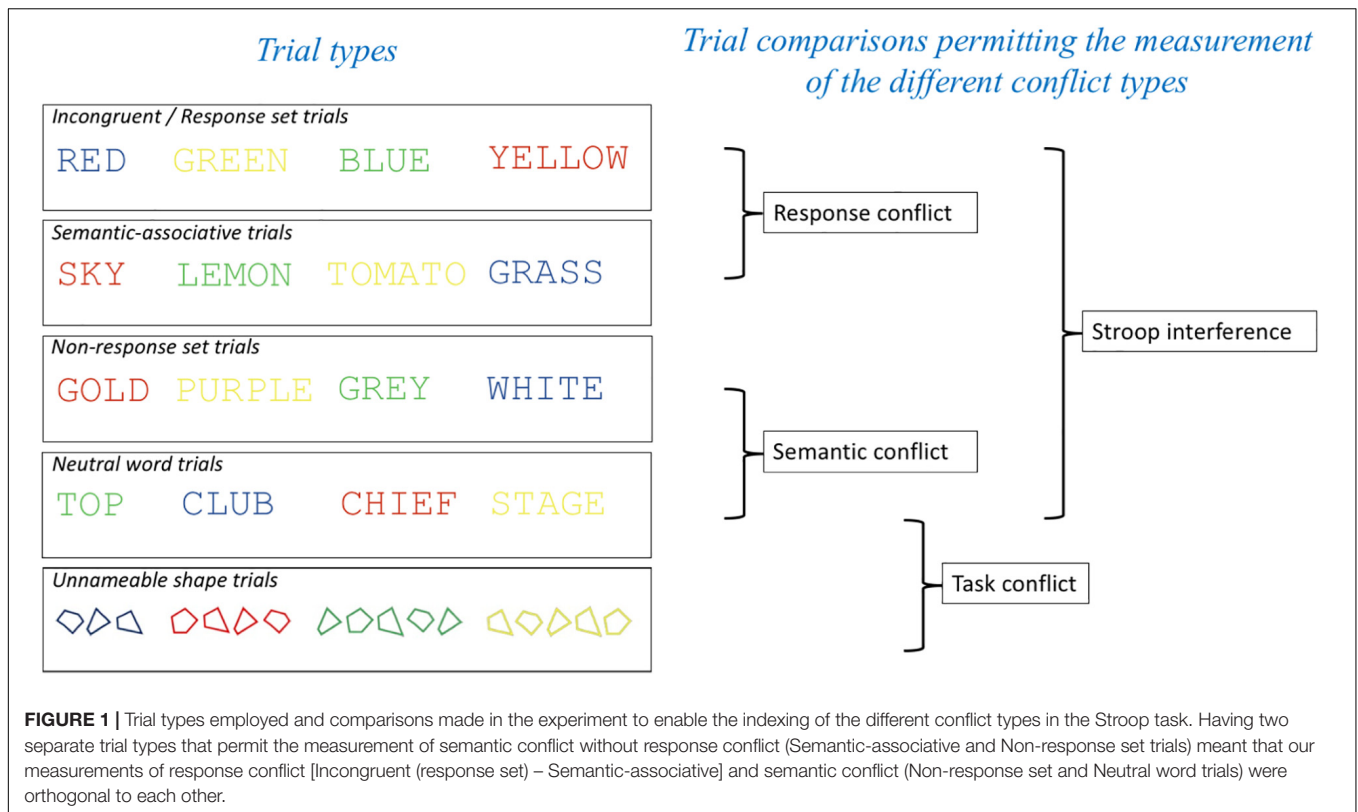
Trial types

Trial comparisons permitting the measurement of the different conflict types

Incongruent / Response set trials

RED GREEN BLUE YELLOW

Semantic-associative trials

SKY LEMON TOMATO GRASS

Non-response set trials

GOLD PURPLE GREY WHITE

Neutral word trials

TOP CLUB CHIEF STAGE

Unnameable shape trials

Response conflict

Stroop interference

Semantic conflict

Task conflict

**FIGURE 1 |** Trial types employed and comparisons made in the experiment to enable the indexing of the different conflict types in the Stroop task. Having two separate trial types that permit the measurement of semantic conflict without response conflict (Semantic-associative and Non-response set trials) meant that our measurements of response conflict [Incongruent (response set) – Semantic-associative] and semantic conflict (Non-response set and Neutral word trials) were orthogonal to each other.